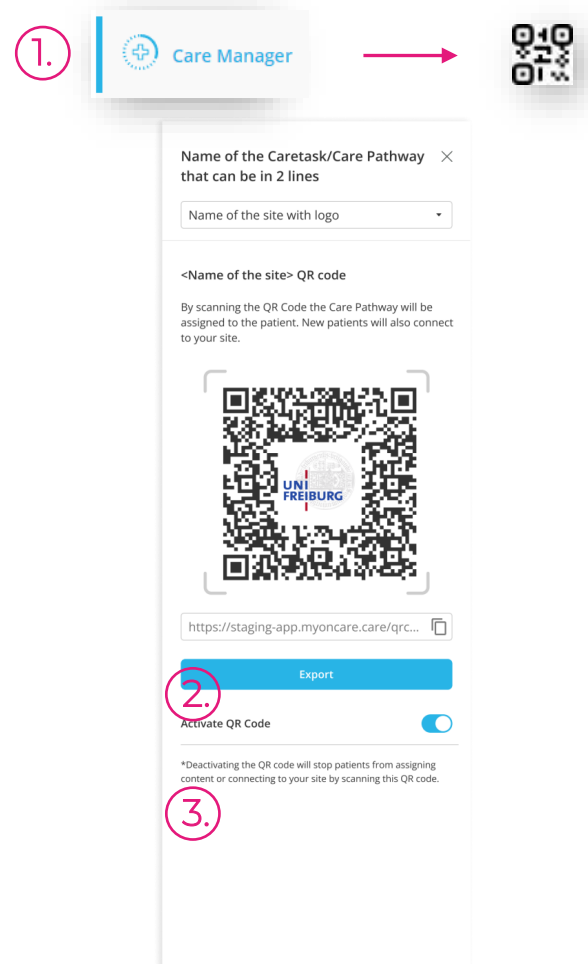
1.

Care Manager

Name of the Caretask/Care Pathway that can be in 2 lines

Name of the site with logo

<Name of the site> QR code

By scanning the QR Code the Care Pathway will be assigned to the patient. New patients will also connect to your site.

UNI FREIBURG

https://staging-app.myoncare.care/qrc...

Export

2.

Activate QR Code

*Deactivating the QR code will stop patients from assigning content or connecting to your site by scanning this QR code.

3.